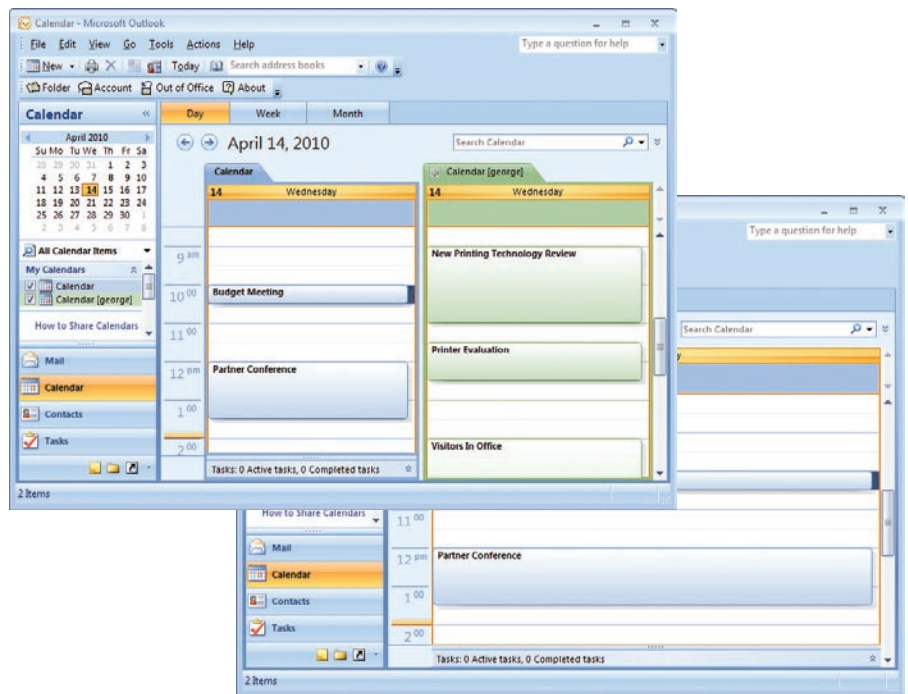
Calendar - Microsoft Outlook

File Edit View Go Tools Actions Help

Type a question for help

New Today Search address books

Folder Account Out of Office About

Calendar

April 2010

| Su | Mo | Tu | We | Th | Fr | Sa |
|---|---|---|---|---|---|---|
| 28 | 29 | 30 | 31 | 1 | 2 | 3 |
| 4 | 5 | 6 | 7 | 8 | 9 | 10 |
| 11 | 12 | 13 | 14 | 15 | 16 | 17 |
| 18 | 19 | 20 | 21 | 22 | 23 | 24 |
| 25 | 26 | 27 | 28 | 29 | 30 | 1 |
| 2 | 3 | 4 | 5 | 6 | 7 | 8 |

All Calendar Items

My Calendars

Calendar

Calendar [george]

How to Share Calendars

Mail

Calendar

Contacts

Tasks

Day Week Month

April 14, 2010

Search Calendar

Calendar

14 Wednesday

$9^{am}$

$10^{00}$

$11^{00}$

$12^{pm}$

$1^{00}$

$2^{00}$

Budget Meeting

Partner Conference

Tasks: 0 Active tasks, 0 Completed tasks

Calendar [george]

14 Wednesday

New Printing Technology Review

Printer Evaluation

Visitors In Office

2 Items

Type a question for help

Search Calendar

How to Share Calendars

Mail

Calendar

Contacts

Tasks

$11^{00}$

$12^{pm}$

$1^{00}$

$2^{00}$

Partner Conference

Tasks: 0 Active tasks, 0 Completed tasks

2 Items